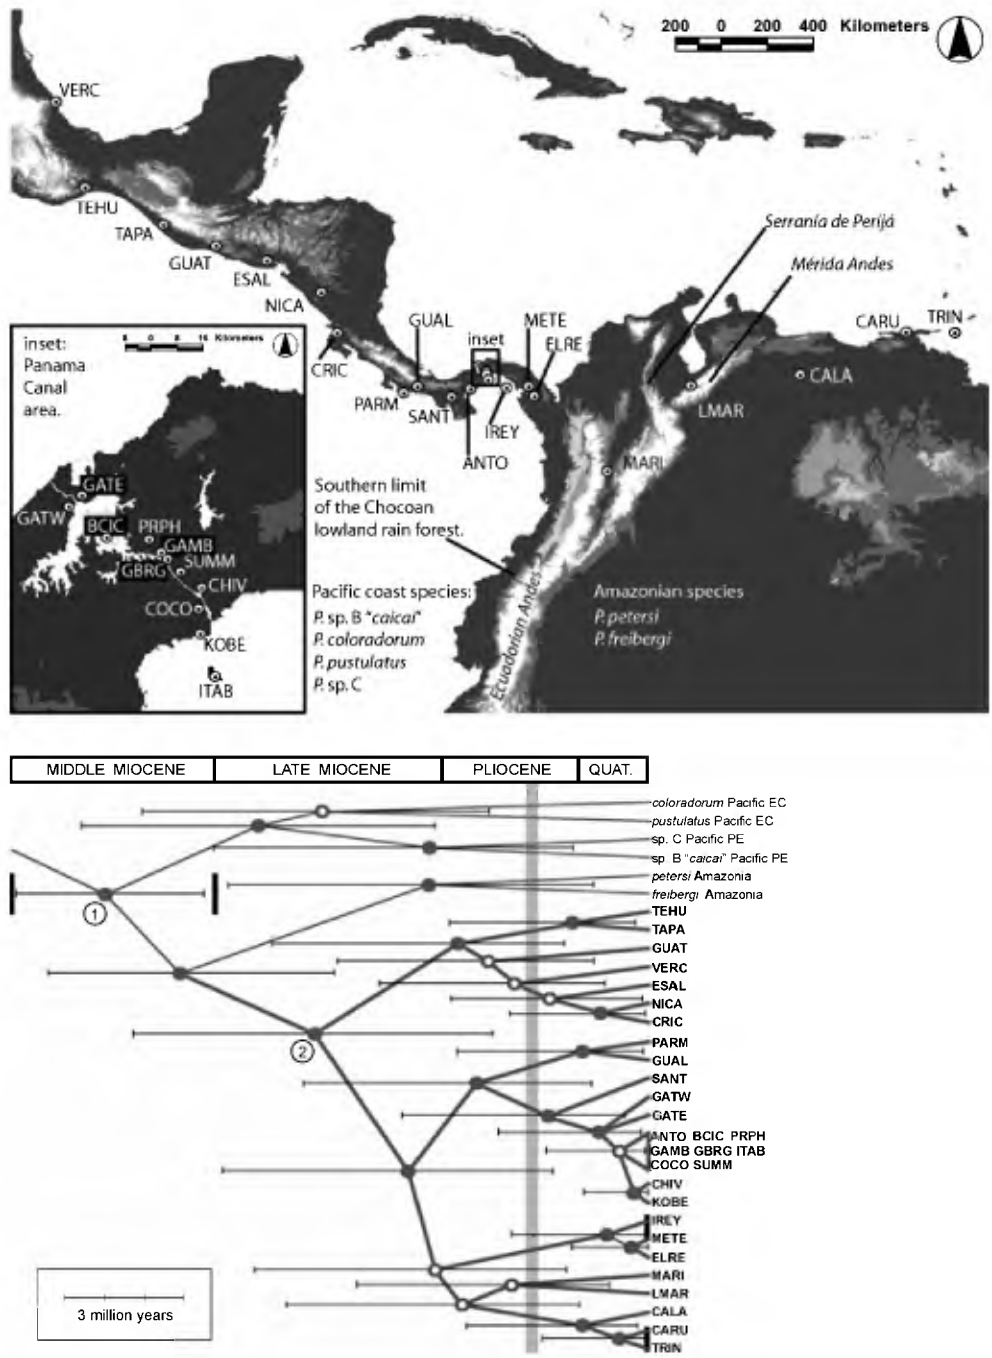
200 0 200 400 Kilometers

VERC

TEHU

TAPA

GUAT

ESAL

NICA

CRIC

GUAL

PARM

SANT

inset

ANTO

IREY

METE

ELRE

Serranía de Perijá

Mérida Andes

CARU

TRIN

CALA

LMAR

MARI

inset: Panama Canal area.

Kilometers

GATE

GATW

BCIC

PRPH

GAMB

SUMM

GBRG

CHIV

COCO

KOBE

ITAB

Southern limit of the Chocoan lowland rain forest.

Pacific coast species:
P. sp. B "caicai"
P. coloradorum
P. pustulatus
P. sp. C

Ecuadorian Andes

Amazonian species
P. petersi
P. freibergi

| MIDDLE MIOCENE | LATE MIOCENE | PLIOCENE | QUAT. |
|---|---|---|---|

coloradorum Pacific EC
pustulatus Pacific EC
sp. C Pacific PE
sp. B "caicai" Pacific PE
petersi Amazonia
freibergi Amazonia
TEHU
TAPA
GUAT
VERC
ESAL
NICA
CRIC
PARM
GUAL
SANT
GATW
GATE
ANTO BCIC PRPH
GAMB GBRG ITAB
COCO SUMM
CHIV
KOBE
IREY
METE
ELRE
MARI
LMAR
CALA
CARU
TRIN

1

2

3 million years